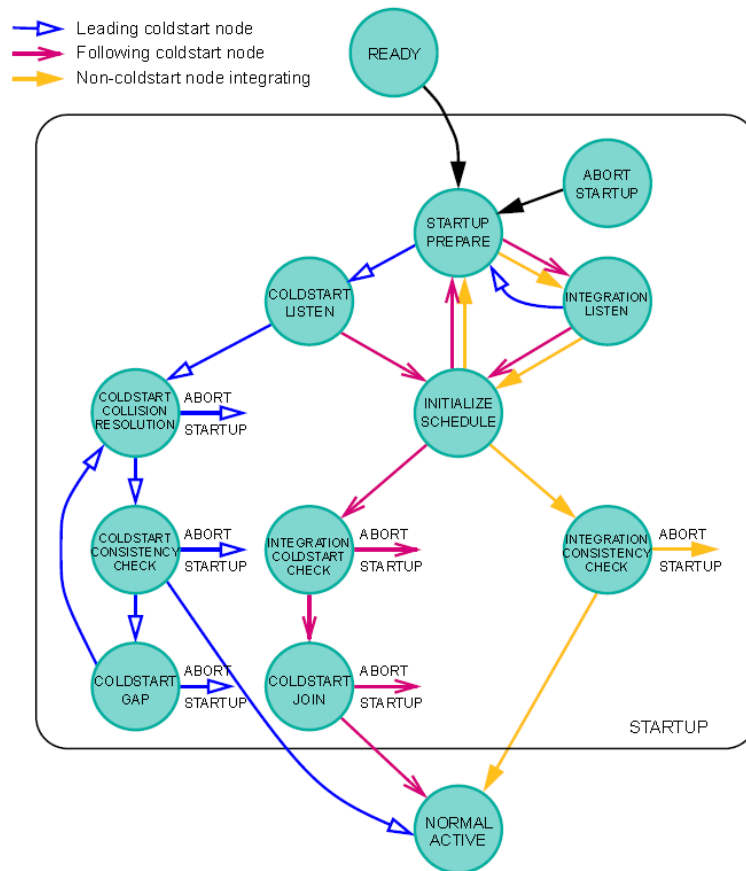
Leading coldstart node
Following coldstart node
Non-coldstart node integrating

READY

ABORT STARTUP

STARTUP PREPARE

COLDSTART LISTEN

INTEGRATION LISTEN

COLDSTART COLLISION RESOLUTION

ABORT STARTUP

INITIALIZE SCHEDULE

COLDSTART CONSISTENCY CHECK

ABORT STARTUP

INTEGRATION COLDSTART CHECK

ABORT STARTUP

INTEGRATION CONSISTENCY CHECK

ABORT STARTUP

COLDSTART GAP

ABORT STARTUP

COLDSTART JOIN

ABORT STARTUP

STARTUP

NORMAL ACTIVE